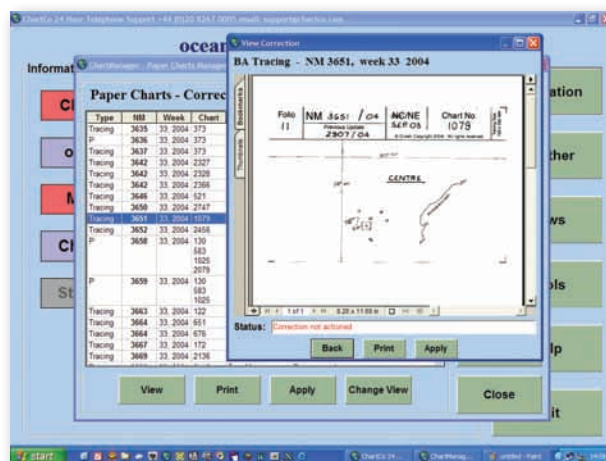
ChartCo 24 Hour Telephone Support +44 (0)20 8267 0095 email: support@chartco.com

ocean

Informat

ChartManager - Paper Charts Manager

Paper Charts - Correc

| Type | NM | Week | Chart |
|---|---|---|---|
| Tracing | 3635 | 33, 2004 | 373 |
| P | 3636 | 33, 2004 | 373 |
| Tracing | 3637 | 33, 2004 | 373 |
| Tracing | 3642 | 33, 2004 | 2327 |
| Tracing | 3642 | 33, 2004 | 2328 |
| Tracing | 3642 | 33, 2004 | 2366 |
| Tracing | 3646 | 33, 2004 | 521 |
| Tracing | 3650 | 33, 2004 | 2747 |
| Tracing | 3651 | 33, 2004 | 1079 |
| Tracing | 3652 | 33, 2004 | 2456 |
| P | 3658 | 33, 2004 | 130 583 1025 2079 |
| P | 3659 | 33, 2004 | 130 583 1025 |
| Tracing | 3663 | 33, 2004 | 122 |
| Tracing | 3664 | 33, 2004 | 651 |
| Tracing | 3664 | 33, 2004 | 676 |
| Tracing | 3667 | 33, 2004 | 172 |
| Tracing | 3669 | 33, 2004 | 2136 |

View Print Apply Change View

View Correction

BA Tracing - NM 3651, week 33 2004

Bookmarks Thumbnails

Folio 11 NM 3651 / 04 Previous Update 2307 / 04 NC/NE SEP 05 Chart No. 1079

CENTRE

1 of 1 8.26 x 11.69 in

Status: Correction not actioned

Back Print Apply

ation

ther

ws

ols

lp

Close

it

start